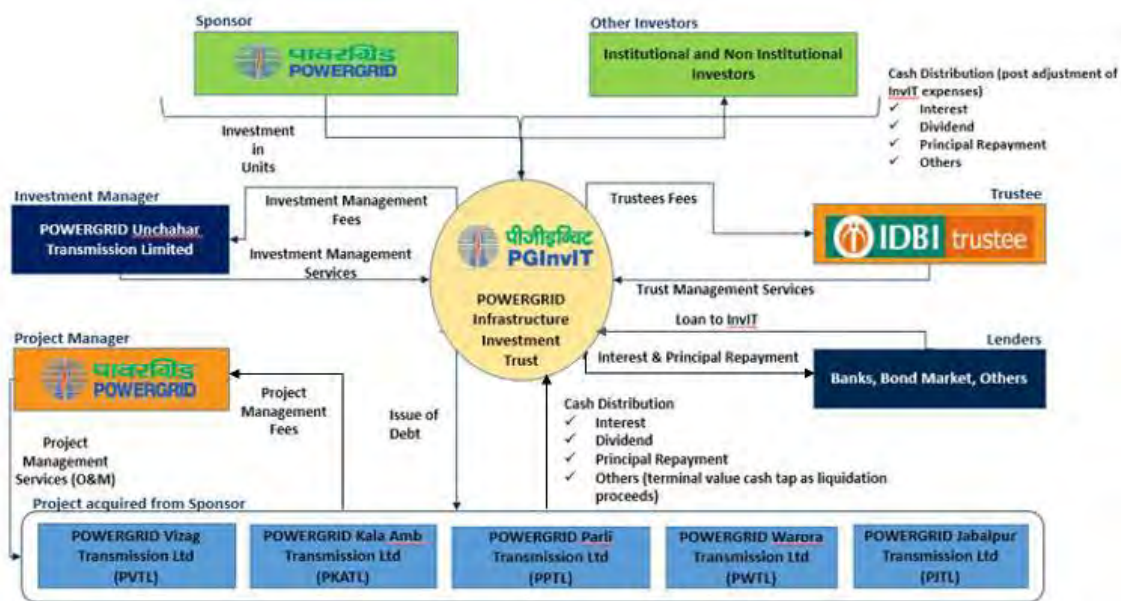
Sponsor

पावरग्रिड POWERGRID

Other Investors

Institutional and Non Institutional Investors

Cash Distribution (post adjustment of InvIT expenses)
✓ Interest
✓ Dividend
✓ Principal Repayment
✓ Others

Investment in Units

Investment Manager

POWERGRID Unchahar Transmission Limited

Investment Management Fees

Investment Management Services

पीजीइनविट PGInvIT

POWERGRID Infrastructure Investment Trust

Trustees Fees

Trustee

IDBI trustee

Trust Management Services

Loan to InvIT

Lenders

Interest & Principal Repayment

Banks, Bond Market, Others

Project Manager

पावरग्रिड POWERGRID

Project Management Fees

Issue of Debt

Project Management Services (O&M)

Cash Distribution
✓ Interest
✓ Dividend
✓ Principal Repayment
✓ Others (terminal value cash tap as liquidation proceeds)

Project acquired from Sponsor

POWERGRID Vizag Transmission Ltd (PVTL)

POWERGRID Kala Amb Transmission Ltd (PKATL)

POWERGRID Parli Transmission Ltd (PPTL)

POWERGRID Warora Transmission Ltd (PWTL)

POWERGRID Jabalpur Transmission Ltd (PJTL)